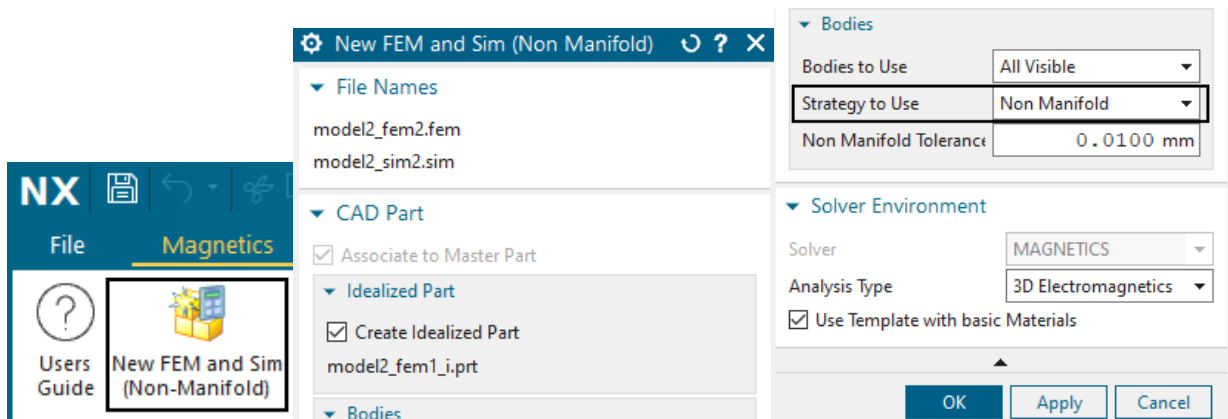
NX

File

Magnetics

Users Guide

New FEM and Sim (Non-Manifold)

New FEM and Sim (Non Manifold)

File Names

model2_fem2.fem

model2_sim2.sim

CAD Part

Associate to Master Part

Idealized Part

Create Idealized Part

model2_fem1_i.prt

Bodies

Bodies

| Bodies to Use | All Visible |
|---|---|
| Strategy to Use | Non Manifold |
| Non Manifold Tolerance | 0.0100 mm |

Solver Environment

| Solver | MAGNETICS |
|---|---|
| Analysis Type | 3D Electromagnetics |

Use Template with basic Materials

OK

Apply

Cancel